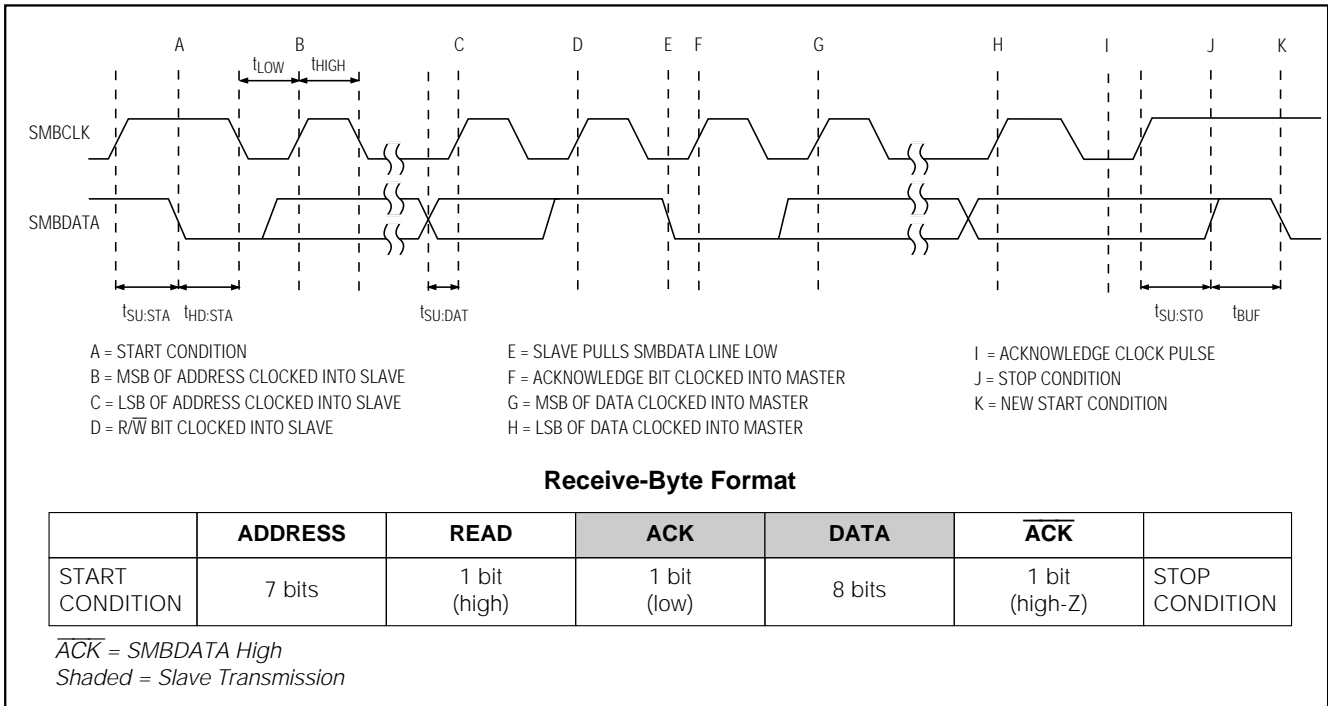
A B C D E F G H I J K

$t_{LOW}$ $t_{HIGH}$

SMBCLK

SMBDATA

$t_{SU:STA}$ $t_{HD:STA}$ $t_{SU:DAT}$ $t_{SU:STO}$ $t_{BUF}$

A = START CONDITION
B = MSB OF ADDRESS CLOCKED INTO SLAVE
C = LSB OF ADDRESS CLOCKED INTO SLAVE
D = R/$\overline{W}$ BIT CLOCKED INTO SLAVE

E = SLAVE PULLS SMBDATA LINE LOW
F = ACKNOWLEDGE BIT CLOCKED INTO MASTER
G = MSB OF DATA CLOCKED INTO MASTER
H = LSB OF DATA CLOCKED INTO MASTER

I = ACKNOWLEDGE CLOCK PULSE
J = STOP CONDITION
K = NEW START CONDITION

**Receive-Byte Format**

| | ADDRESS | READ | ACK | DATA | $\overline{ACK}$ | |
|---|---|---|---|---|---|---|
| START CONDITION | 7 bits | 1 bit (high) | 1 bit (low) | 8 bits | 1 bit (high-Z) | STOP CONDITION |

$\overline{ACK}$ = SMBDATA High
Shaded = Slave Transmission